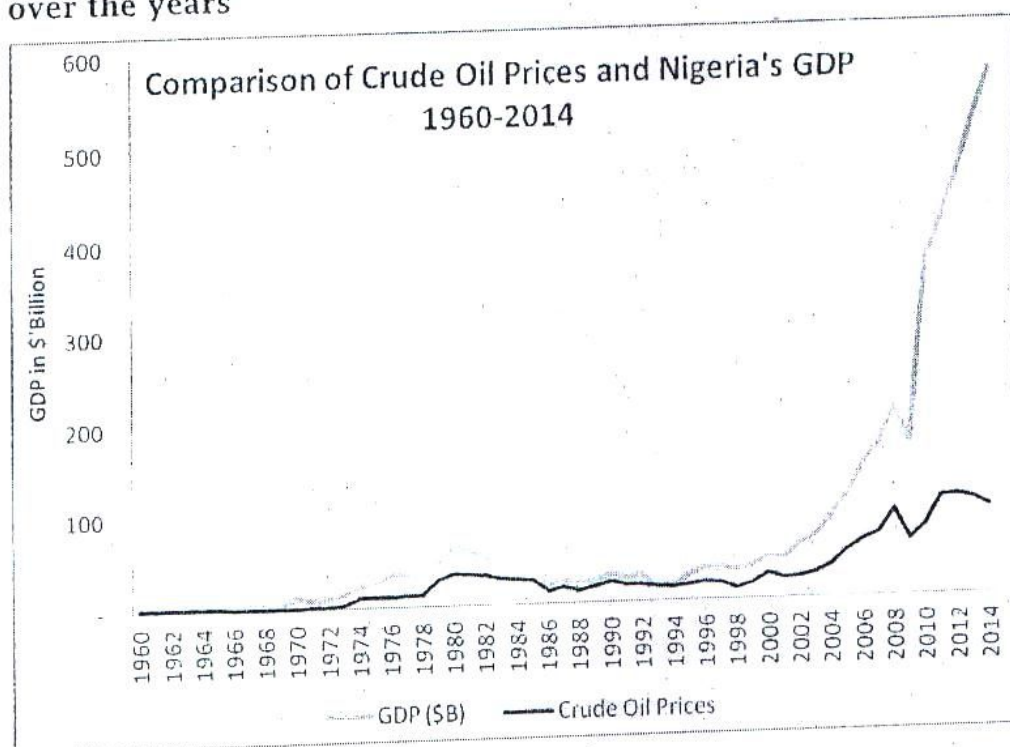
over the years

Comparison of Crude Oil Prices and Nigeria's GDP 1960-2014

600
500
400
300
200
100

GDP in $'Billion

1960 1962 1964 1966 1968 1970 1972 1974 1976 1978 1980 1982 1984 1986 1988 1990 1992 1994 1996 1998 2000 2002 2004 2006 2008 2010 2012 2014

GDP ($B) Crude Oil Prices